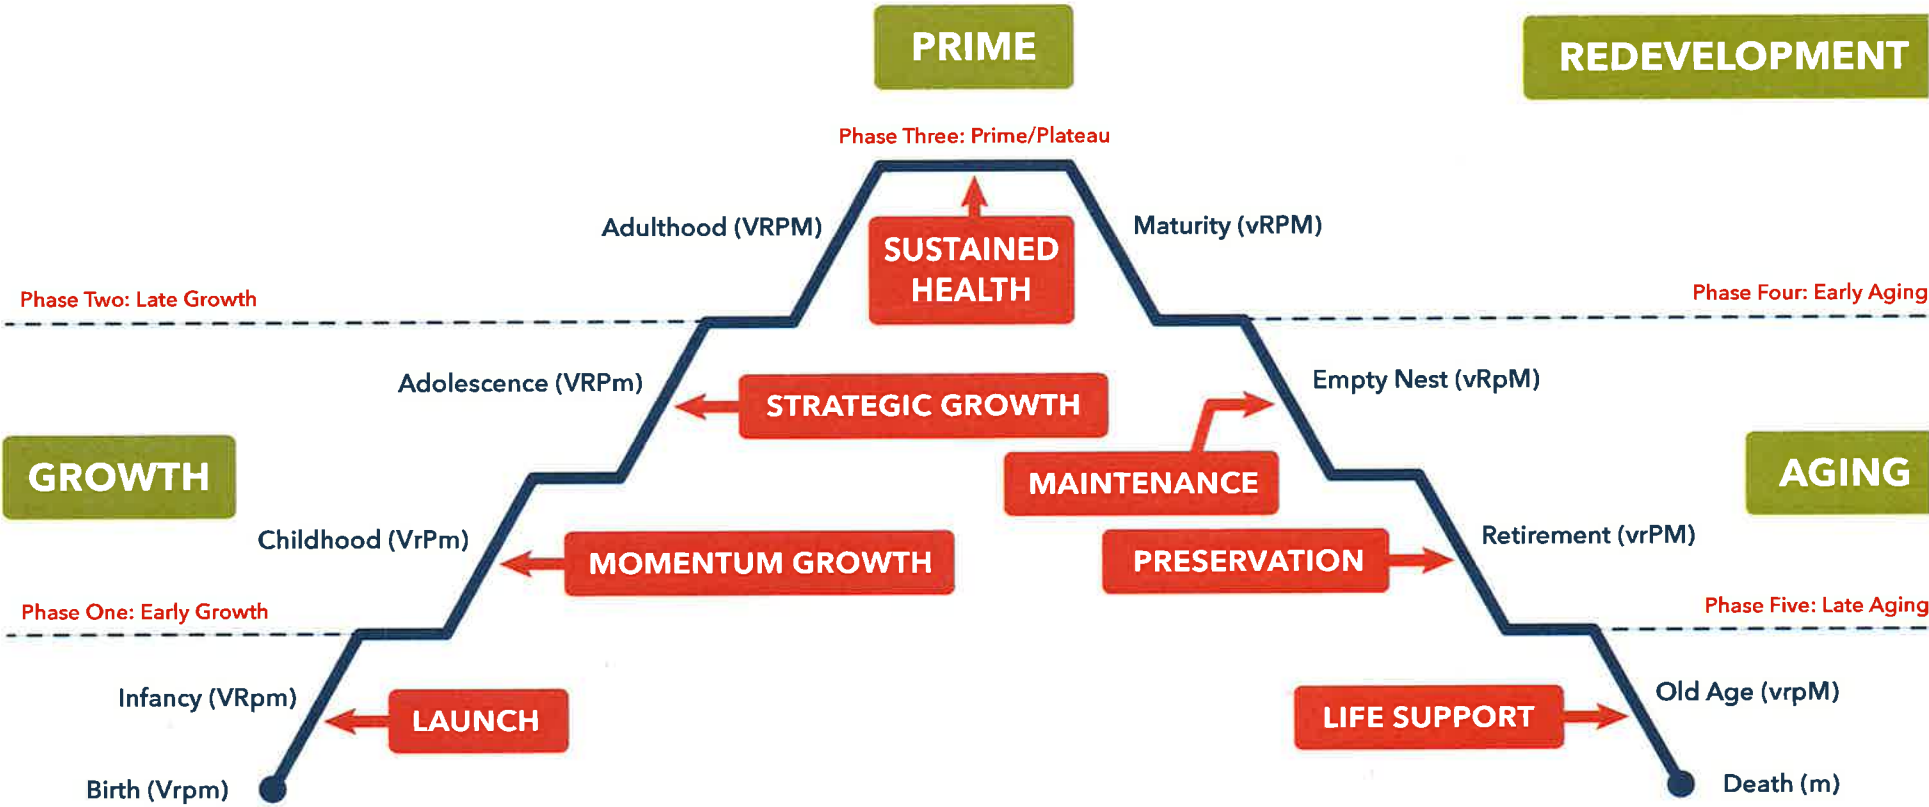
PRIME

REDEVELOPMENT

Phase Three: Prime/Plateau

Adulthood (VRPM)

SUSTAINED HEALTH

Maturity (vRPM)

Phase Two: Late Growth

Phase Four: Early Aging

Adolescence (VRPm)

STRATEGIC GROWTH

Empty Nest (vRpM)

GROWTH

MAINTENANCE

AGING

Childhood (VrPm)

MOMENTUM GROWTH

PRESERVATION

Retirement (vrPM)

Phase One: Early Growth

Phase Five: Late Aging

Infancy (VRpm)

LAUNCH

LIFE SUPPORT

Old Age (vrpM)

Birth (Vrpm)

Death (m)